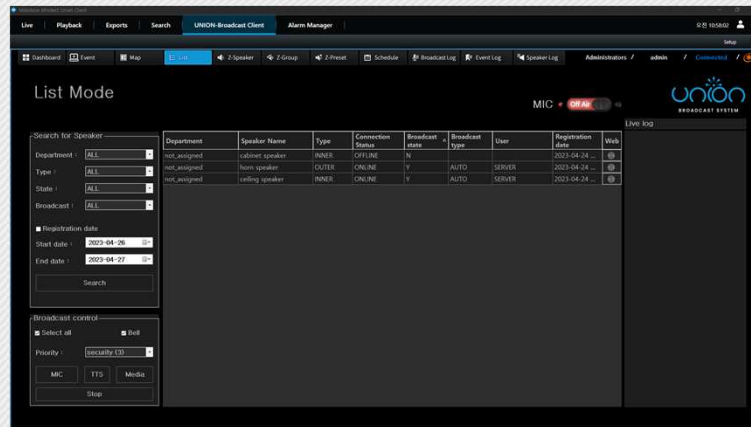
Live | Playback | Exports | Search | UNION-Broadcast Client | Alarm Manager

오전 10:58:02

Setup

Dashboard | Event | Map | List | Z-Speaker | Z-Group | Z-Preset | Schedule | Broadcast Log | Event Log | Speaker Log | Administrators / admin / Connected /

List Mode

MIC Off Air

UNION BROADCAST SYSTEM

Search for Speaker

Department : ALL

Type : ALL

State : ALL

Broadcast : ALL

Registration date

Start date : 2023-04-26

End date : 2023-04-27

Search

| Department | Speaker Name | Type | Connection Status | Broadcast state | Broadcast type | User | Registration date | Web |
|---|---|---|---|---|---|---|---|---|
| not_assigned | cabinet speaker | INNER | OFFLINE | N | | | 2023-04-24 ... | |
| not_assigned | horn speaker | OUTER | ONLINE | Y | AUTO | SERVER | 2023-04-24 ... | |
| not_assigned | ceiling speaker | INNER | ONLINE | Y | AUTO | SERVER | 2023-04-24 ... | |

Live log

Broadcast control

Select all

Bell

Priority : security (3)

MIC | TTS | Media

Stop